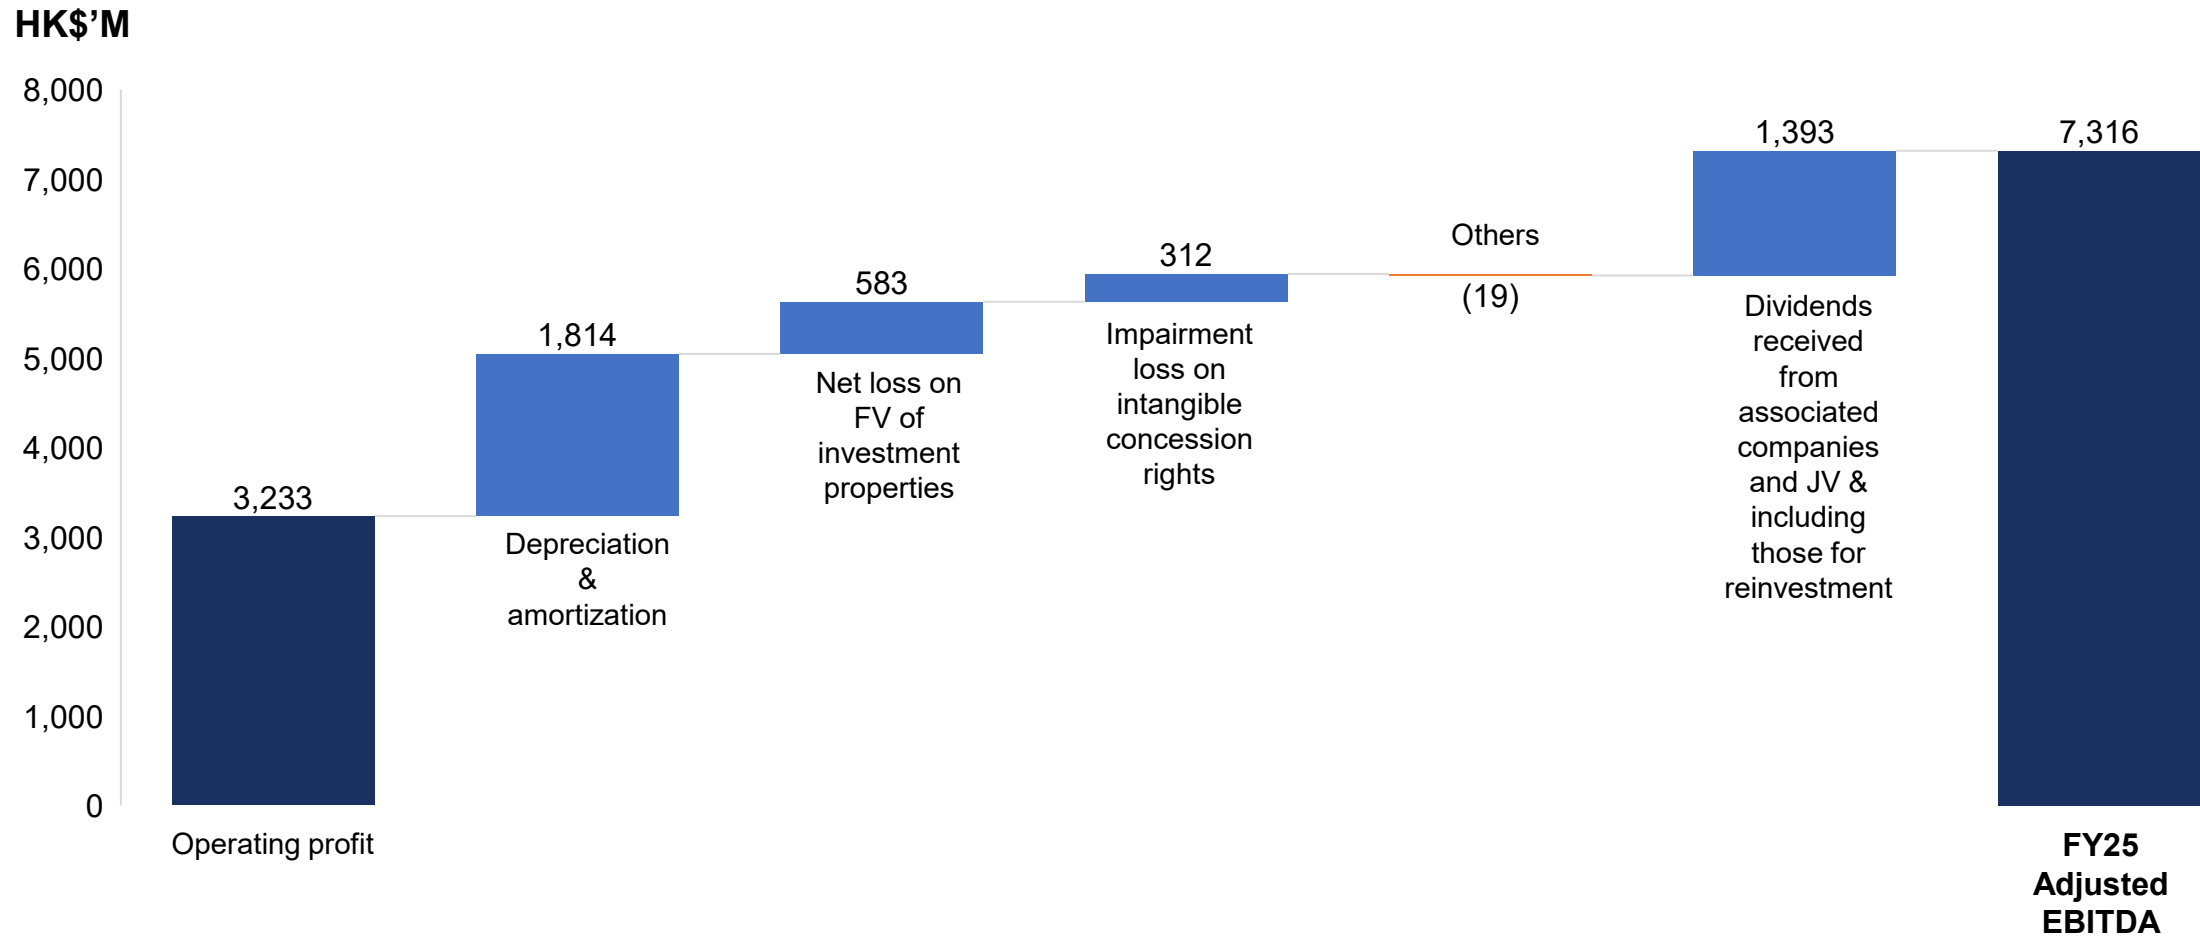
HK$'M

8,000
7,000
6,000
5,000
4,000
3,000
2,000
1,000
0

3,233
Operating profit

1,814
Depreciation & amortization

583
Net loss on FV of investment properties

312
Impairment loss on intangible concession rights

Others
(19)

1,393
Dividends received from associated companies and JV & including those for reinvestment

7,316
FY25 Adjusted EBITDA